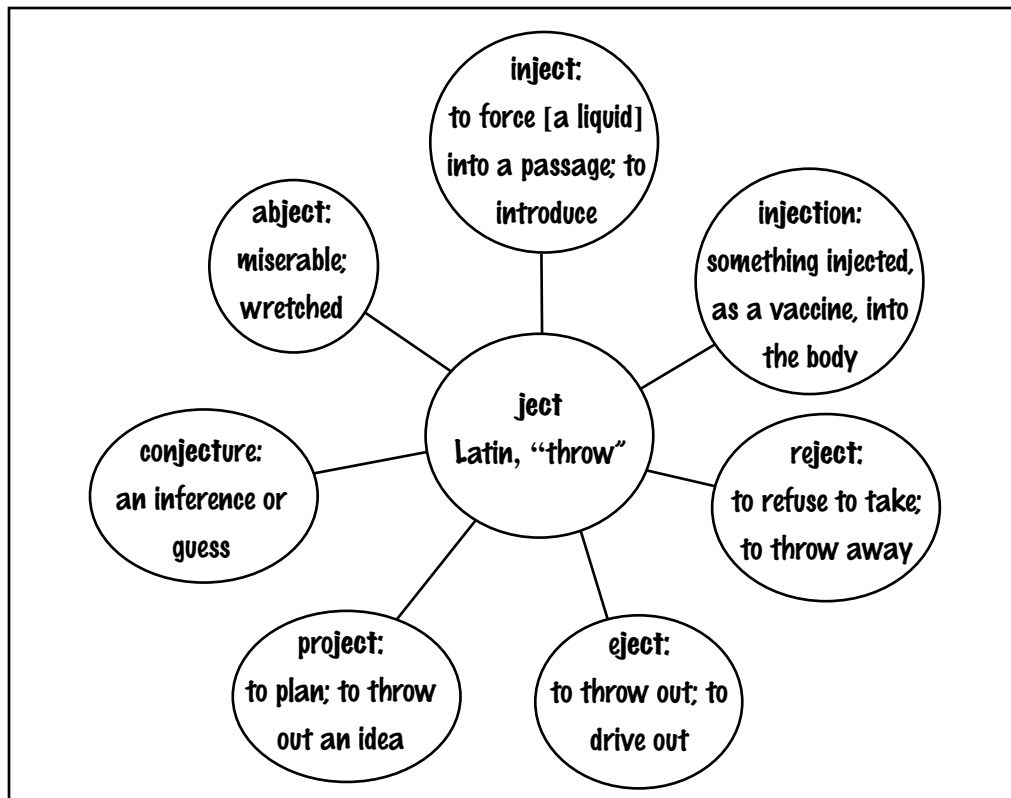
inject:
to force [a liquid] into a passage; to introduce

abject:
miserable; wretched

injection:
something injected, as a vaccine, into the body

ject
Latin, "throw"

conjecture:
an inference or guess

reject:
to refuse to take; to throw away

project:
to plan; to throw out an idea

eject:
to throw out; to drive out